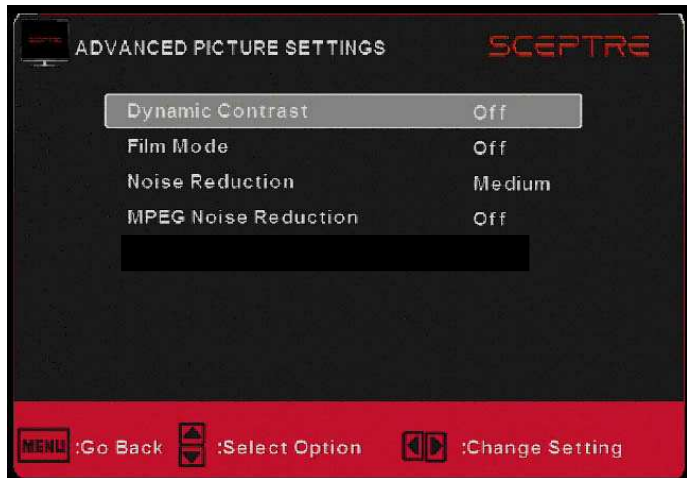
ADVANCED PICTURE SETTINGS

SCEPTRE

| | |
|---|---|
| Dynamic Contrast | Off |
| Film Mode | Off |
| Noise Reduction | Medium |
| MPEG Noise Reduction | Off |

MENU :Go Back :Select Option :Change Setting